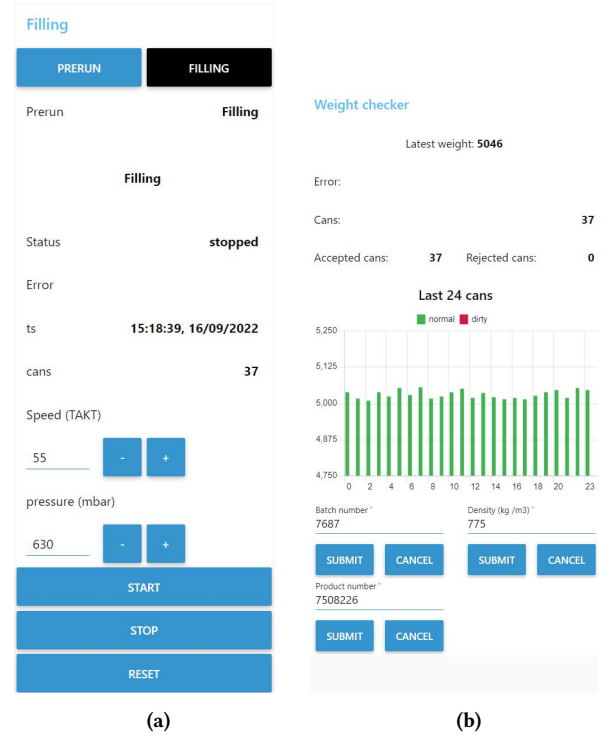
Filling

PRERUN FILLING

Prerun Filling

Filling

Status stopped

Error

ts 15:18:39, 16/09/2022

cans 37

Speed (TAKT)

55 - +

pressure (mbar)

630 - +

START

STOP

RESET

(a)

Weight checker

Latest weight: 5046

Error:

Cans: 37

Accepted cans: 37 Rejected cans: 0

Last 24 cans

normal dirty

5,250
5,125
5,000
4,875
4,750

0 2 4 6 8 10 12 14 16 18 20 23

Batch number *
7687

Density (kg /m3) *
775

SUBMIT CANCEL SUBMIT CANCEL

Product number *
7508226

SUBMIT CANCEL

(b)